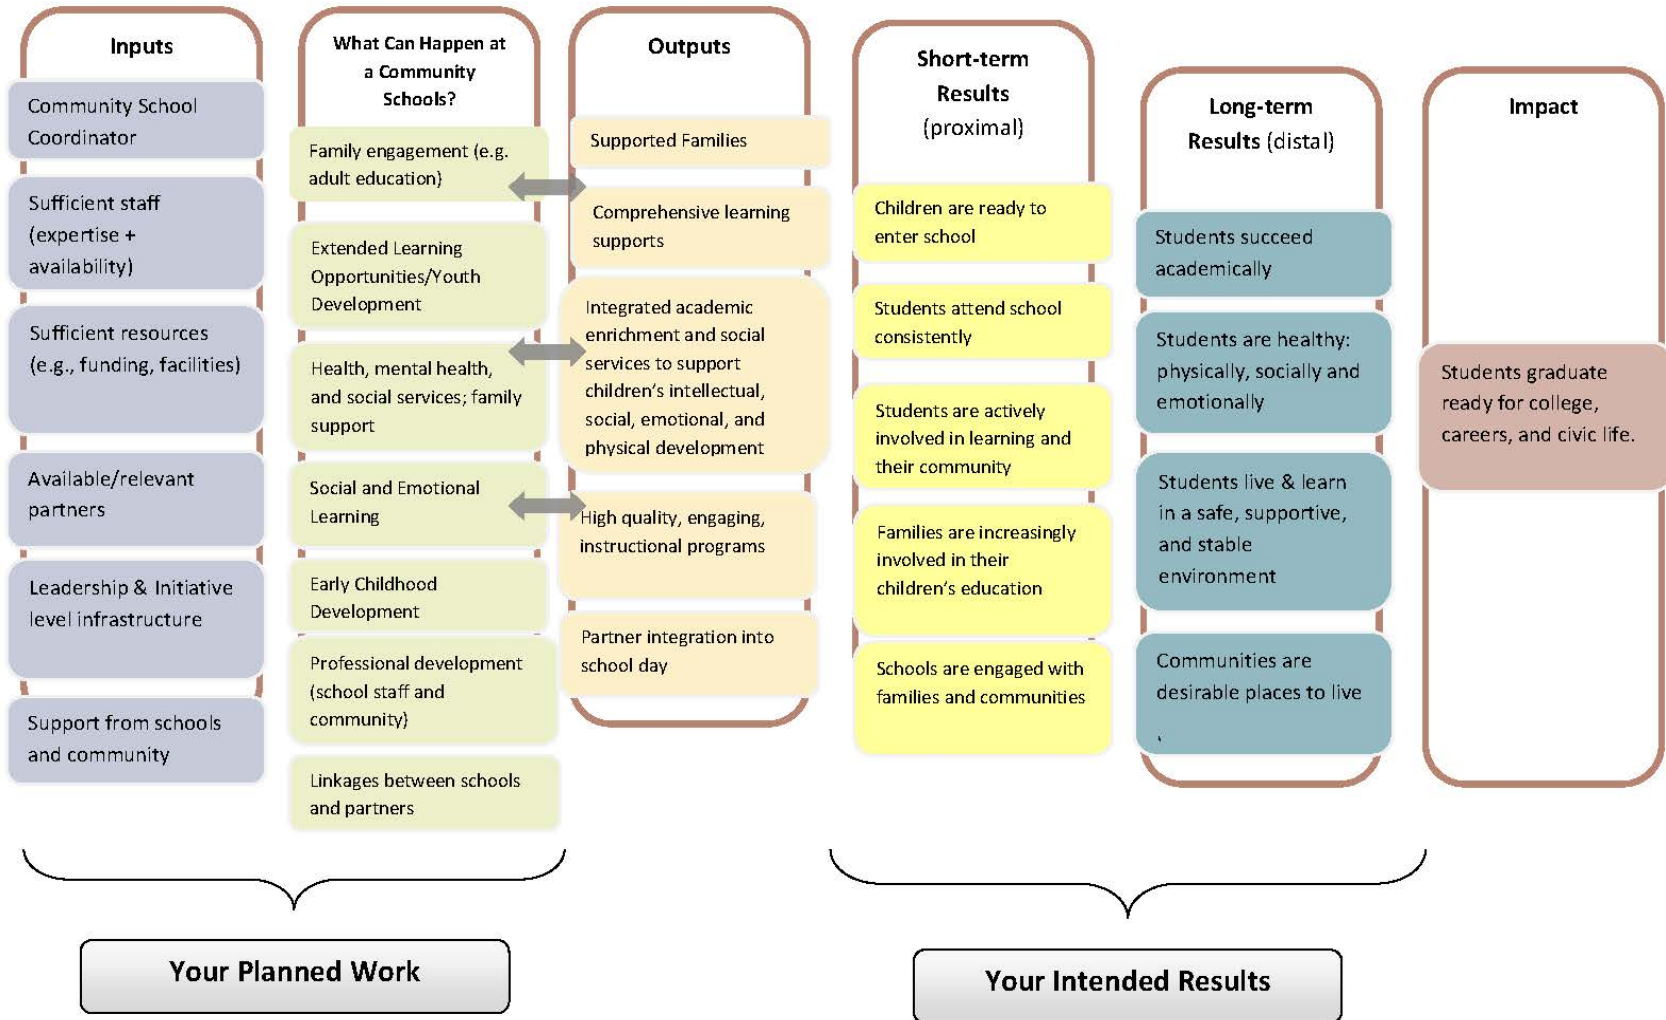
Inputs

Community School Coordinator

Sufficient staff (expertise + availability)

Sufficient resources (e.g., funding, facilities)

Available/relevant partners

Leadership & Initiative level infrastructure

Support from schools and community

What Can Happen at a Community Schools?

Family engagement (e.g. adult education)

Extended Learning Opportunities/Youth Development

Health, mental health, and social services; family support

Social and Emotional Learning

Early Childhood Development

Professional development (school staff and community)

Linkages between schools and partners

Outputs

Supported Families

Comprehensive learning supports

Integrated academic enrichment and social services to support children's intellectual, social, emotional, and physical development

High quality, engaging, instructional programs

Partner integration into school day

Short-term Results (proximal)

Children are ready to enter school

Students attend school consistently

Students are actively involved in learning and their community

Families are increasingly involved in their children's education

Schools are engaged with families and communities

Long-term Results (distal)

Students succeed academically

Students are healthy: physically, socially and emotionally

Students live & learn in a safe, supportive, and stable environment

Communities are desirable places to live

Impact

Students graduate ready for college, careers, and civic life.

Your Planned Work

Your Intended Results